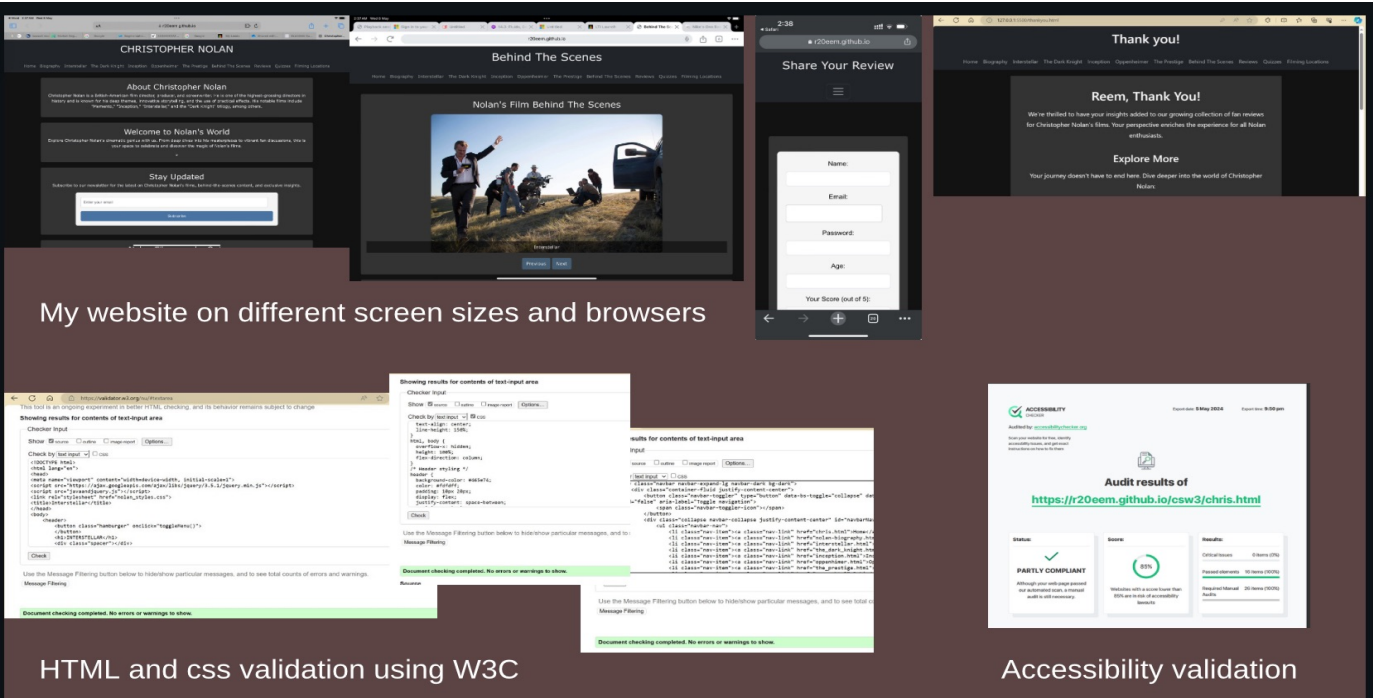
CHRISTOPHER NOLAN

Home Biography Interstellar The Dark Knight Inception Oppenheimer The Prestige Behind The Scenes Reviews Quizzes Filming Locations

About Christopher Nolan

Welcome to Nolan's World

Stay Updated

Subscribe

Behind The Scenes

Home Biography Interstellar The Dark Knight Inception Oppenheimer The Prestige Behind The Scenes Reviews Quizzes Filming Locations

Nolan's Film Behind The Scenes

Interstellar

Previous Next

2:38

r20eem.github.io

Share Your Review

Name:

Email:

Password:

Age:

Your Score (out of 5):

Thank you!

Home Biography Interstellar The Dark Knight Inception Oppenheimer The Prestige Behind The Scenes Reviews Quizzes Filming Locations

Reem, Thank You!

We're thrilled to have your insights added to our growing collection of fan reviews for Christopher Nolan's films. Your perspective enriches the experience for all Nolan enthusiasts.

Explore More

Your journey doesn't have to end here. Dive deeper into the world of Christopher Nolan:

My website on different screen sizes and browsers

https://validator.w3.org/nu/#textarea

This tool is an ongoing experiment in better HTML checking, and its behavior remains subject to change

Showing results for contents of text-input area

Checker Input

Show source outline image report Options...

Check by text input css

Check

Use the Message Filtering button below to hide/show particular messages, and to see total counts of errors and warnings.

Message Filtering

Document checking completed. No errors or warnings to show.

Showing results for contents of text-input area

Checker Input

Show source outline image report Options...

Check by text input css

Check

Document checking completed. No errors or warnings to show.

Source

Document checking completed. No errors or warnings to show.

ACCESSIBILITY CHECKER

Expiration: 3 May 2024

Audit results of

https://r20eem.github.io/csw3/chris.html

Status:

PARTLY COMPLIANT

Score:

85%

Results:

HTML and css validation using W3C

Accessibility validation